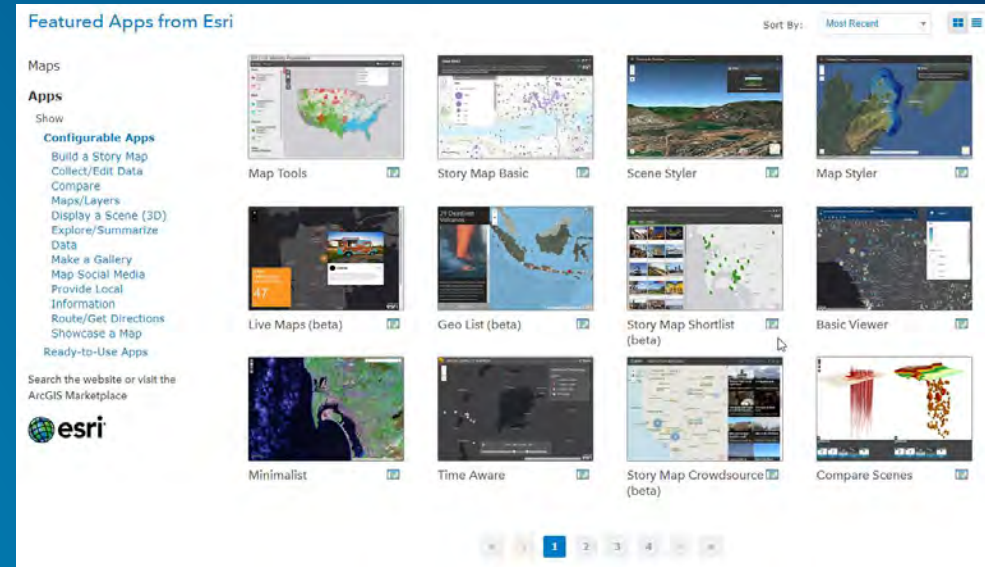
Featured Apps from Esri

Sort By: Most Recent

Maps

Apps

Show

Configurable Apps

Build a Story Map
Collect/Edit Data
Compare
Maps/Layers
Display a Scene (3D)
Explore/Summarize Data
Make a Gallery
Map Social Media
Provide Local Information
Route/Get Directions
Showcase a Map

Ready-to-Use Apps

Search the website or visit the ArcGIS Marketplace

esri

Map Tools

Story Map Basic

Scene Styler

Map Styler

Live Maps (beta)

Geo List (beta)

Story Map Shortlist (beta)

Basic Viewer

Minimalist

Time Aware

Story Map Crowdsource (beta)

Compare Scenes

1 2 3 4